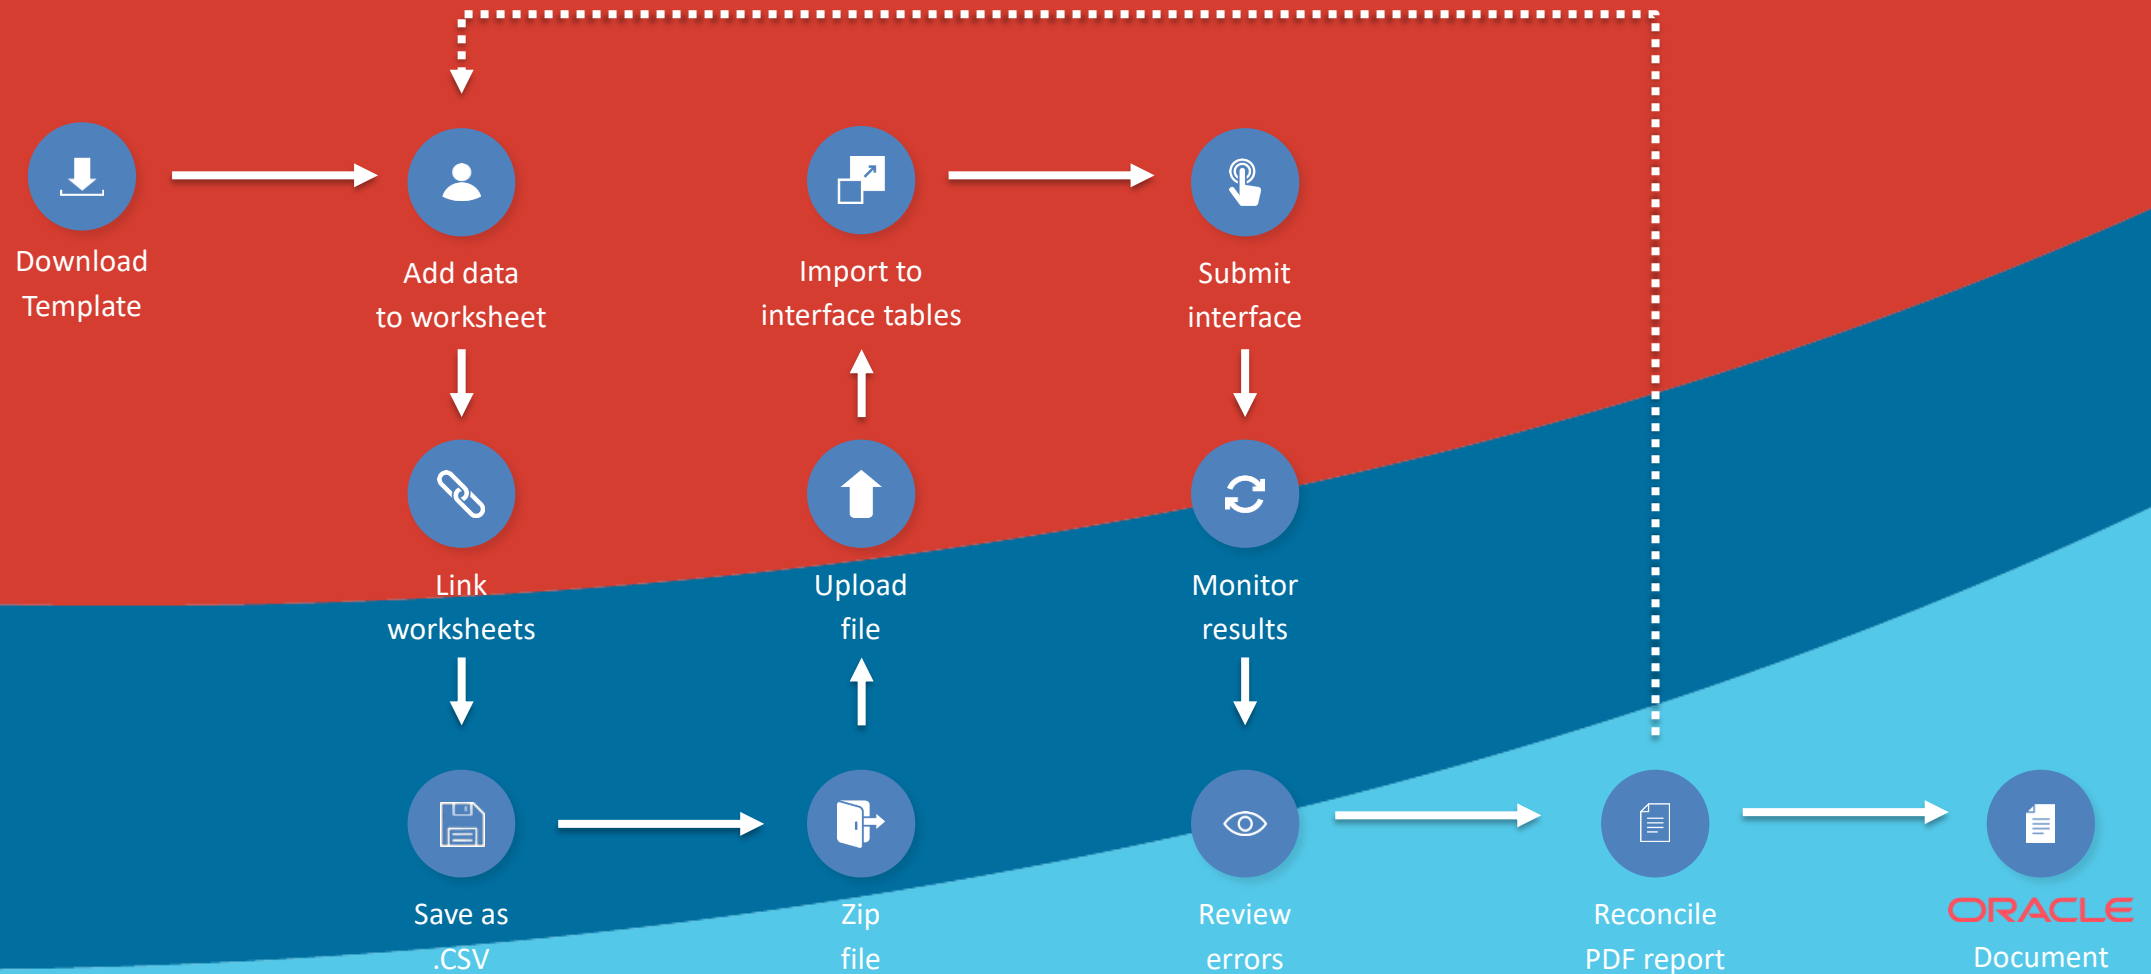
Download Template

Add data to worksheet

Import to interface tables

Submit interface

Link worksheets

Upload file

Monitor results

Save as .CSV

Zip file

Review errors

Reconcile PDF report

ORACLE Document